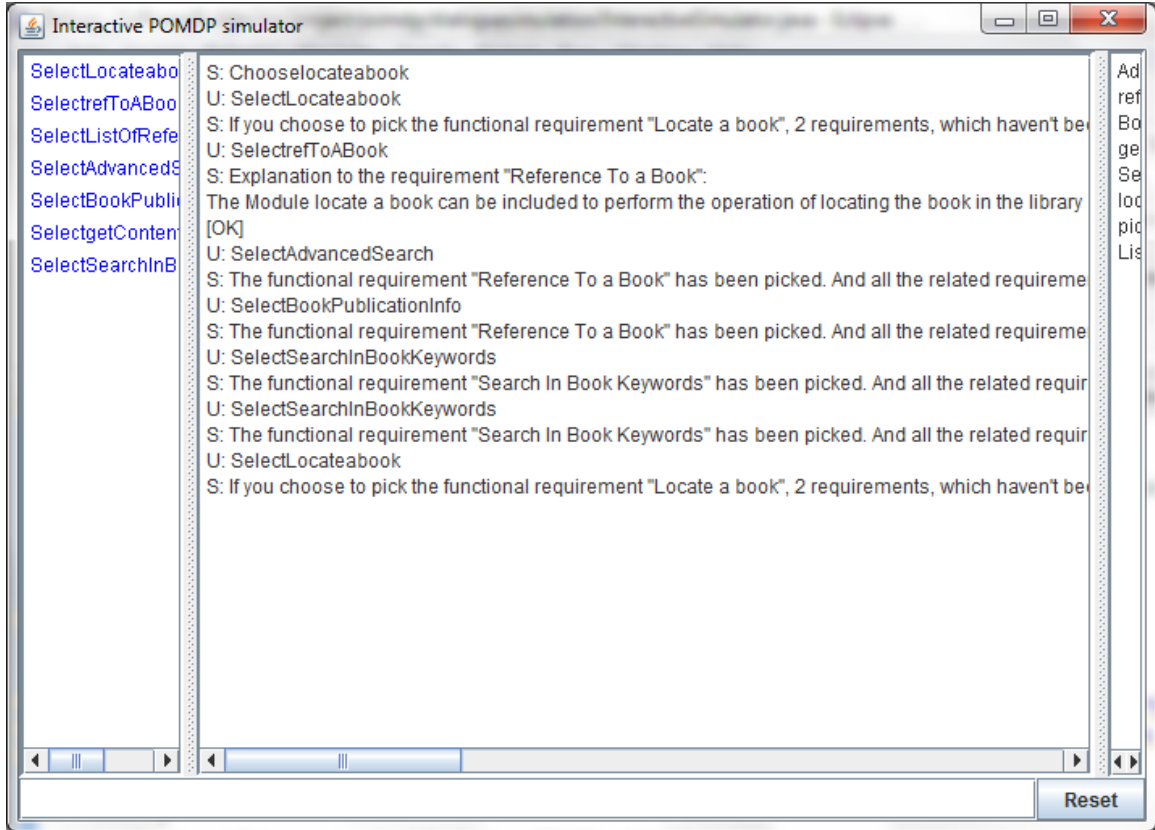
Interactive POMDP simulator

SelectLocateabo
SelectrefToABoo
SelectListOfRefe
SelectAdvancedS
SelectBookPubli
SelectgetConten
SelectSearchInB

S: Chooselocateabook
U: SelectLocateabook
S: If you choose to pick the functional requirement "Locate a book", 2 requirements, which haven't be
U: SelectrefToABook
S: Explanation to the requirement "Reference To a Book":
The Module locate a book can be included to perform the operation of locating the book in the library
[OK]
U: SelectAdvancedSearch
S: The functional requirement "Reference To a Book" has been picked. And all the related requireme
U: SelectBookPublicationInfo
S: The functional requirement "Reference To a Book" has been picked. And all the related requireme
U: SelectSearchInBookKeywords
S: The functional requirement "Search In Book Keywords" has been picked. And all the related requir
U: SelectSearchInBookKeywords
S: The functional requirement "Search In Book Keywords" has been picked. And all the related requir
U: SelectLocateabook
S: If you choose to pick the functional requirement "Locate a book", 2 requirements, which haven't be

Ad
ref
Bo
ge
Se
loc
pic
Lis

Reset